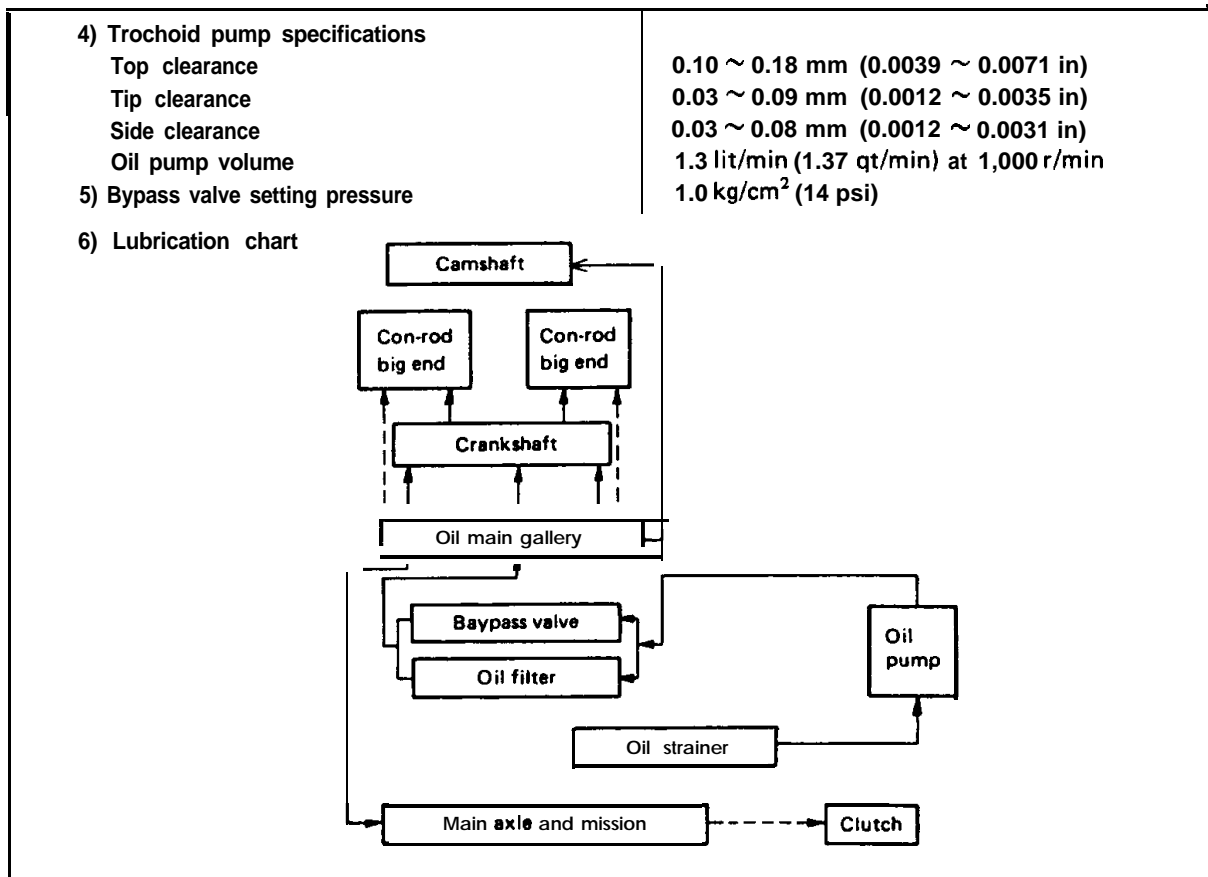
4) Trochoid pump specifications

| | |
|---|---|
| Top clearance | $0.10 \sim 0.18$ mm ($0.0039 \sim 0.0071$ in) |
| Tip clearance | $0.03 \sim 0.09$ mm ($0.0012 \sim 0.0035$ in) |
| Side clearance | $0.03 \sim 0.08$ mm ($0.0012 \sim 0.0031$ in) |
| Oil pump volume | 1.3 lit/min (1.37 qt/min) at 1,000 r/min |
| 5) Bypass valve setting pressure | 1.0 kg/cm$^2$ (14 psi) |

6) Lubrication chart

Camshaft

Con-rod big end

Con-rod big end

Crankshaft

Oil main gallery

Baypass valve

Oil filter

Oil pump

Oil strainer

Main axle and mission

Clutch